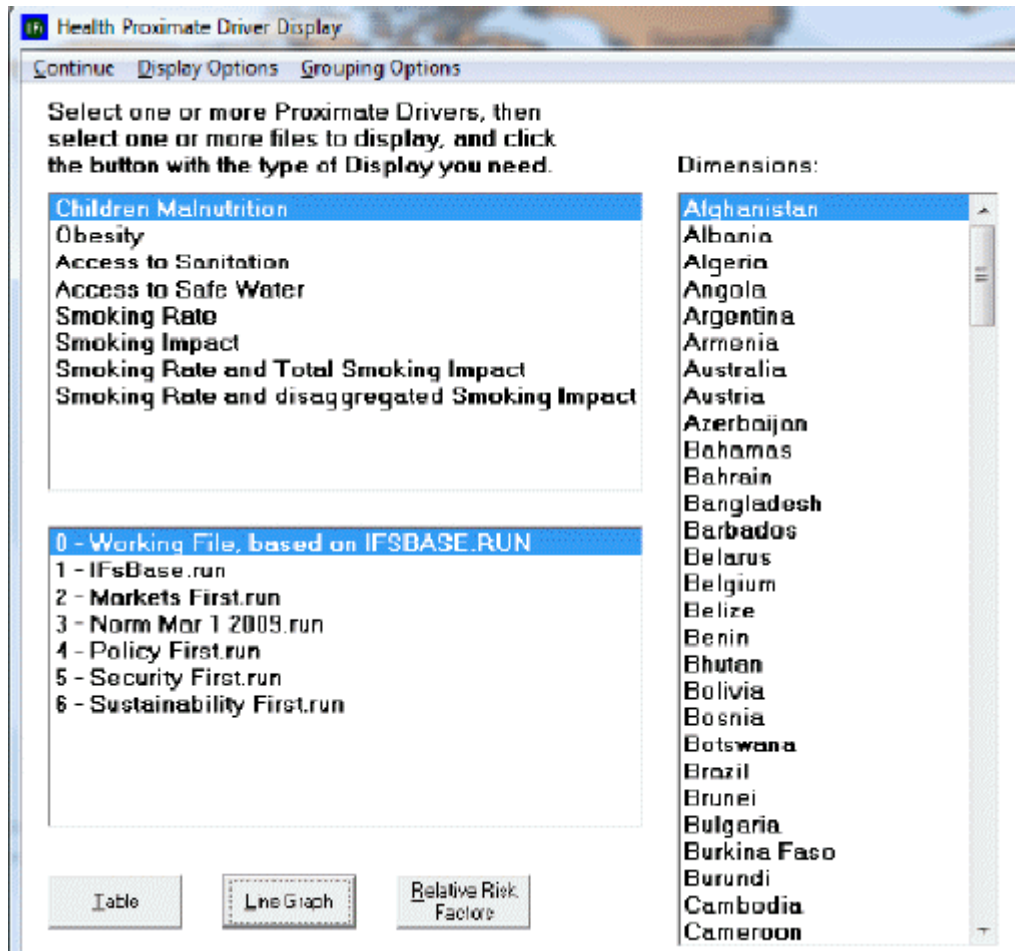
Health Proximate Driver Display

Continue Display Options Grouping Options

Select one or more Proximate Drivers, then select one or more files to display, and click the button with the type of Display you need.

Dimensions:

Children Malnutrition
Obesity
Access to Sanitation
Access to Safe Water
Smoking Rate
Smoking Impact
Smoking Rate and Total Smoking Impact
Smoking Rate and disaggregated Smoking Impact

0 - Working File, based on IFSBASE.RUN
1 - IFsBase.run
2 - Markets First.run
3 - Norm Mar 1 2009.run
4 - Policy First.run
5 - Security First.run
6 - Sustainability First.run

Table
Line Graph
Relative Risk Factors

Afghanistan
Albania
Algeria
Angola
Argentina
Armenia
Australia
Austria
Azerbaijan
Bahamas
Bahrain
Bangladesh
Barbados
Belarus
Belgium
Belize
Benin
Bhutan
Bolivia
Bosnia
Botswana
Brazil
Brunei
Bulgaria
Burkina Faso
Burundi
Cambodia
Cameroon